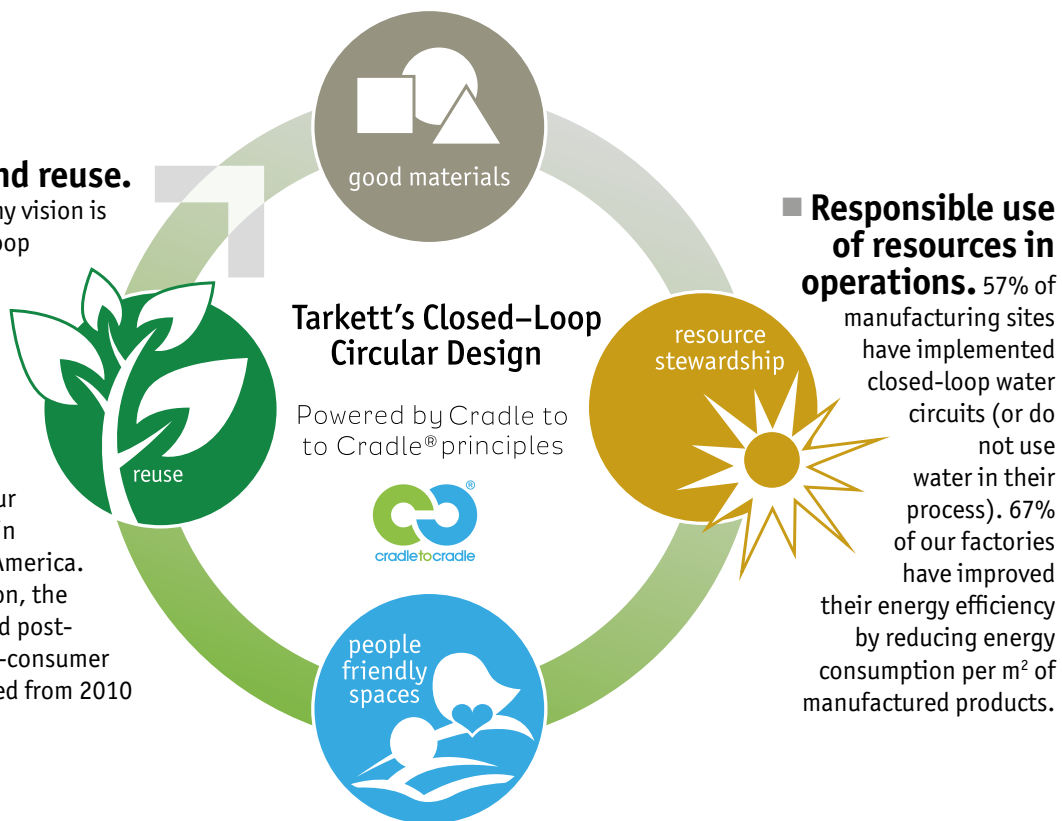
nd reuse.
ny vision is
oop

ur
n
America.
on, the
d post-
-consumer
ed from 2010

good materials

Tarkett's Closed–Loop Circular Design

Powered by Cradle to to Cradle® principles

cradletocradle

reuse

resource stewardship

people friendly spaces

Responsible use of resources in operations. 57% of manufacturing sites have implemented closed-loop water circuits (or do not use water in their process). 67% of our factories have improved their energy efficiency by reducing energy consumption per m$^2$ of manufactured products.